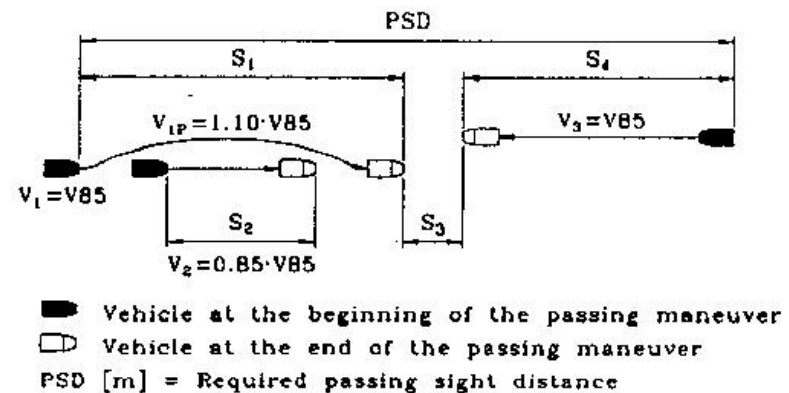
PSD

$S_1$

$S_4$

$V_{1P} = 1.10 \cdot V85$

$V_3 = V85$

$V_1 = V85$

$S_2$

$S_3$

$V_2 = 0.85 \cdot V85$

Vehicle at the beginning of the passing maneuver

Vehicle at the end of the passing maneuver

PSD [m] = Required passing sight distance